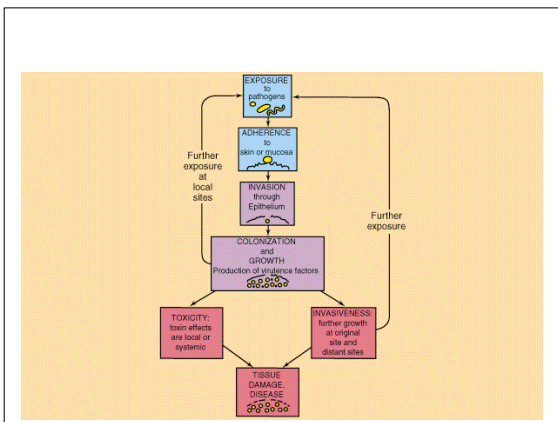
EXPOSURE to pathogens

ADHERENCE to skin or mucosa

INVASION through Epithelium

COLONIZATION and GROWTH Production of virulence factors

TOXICITY: toxin effects are local or systemic

INVASIVENESS: further growth at original site and distant sites

TISSUE DAMAGE, DISEASE

Further exposure at local sites

Further exposure